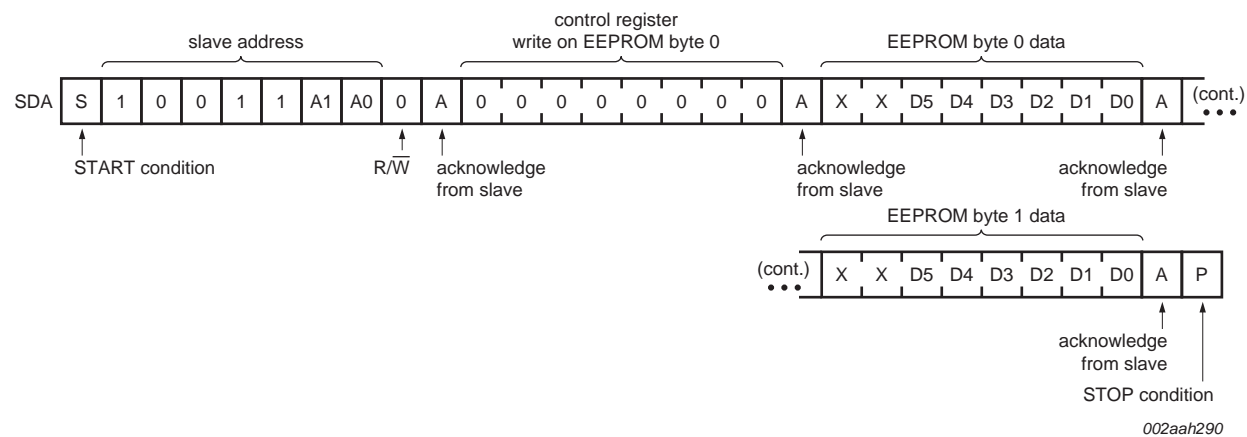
slave address

control register
write on EEPROM byte 0

EEPROM byte 0 data

| SDA | S | 1 | 0 | 0 | 1 | 1 | A1 | A0 | 0 | A | 0 | 0 | 0 | 0 | 0 | 0 | 0 | 0 | A | X | X | D5 | D4 | D3 | D2 | D1 | D0 | A | (cont.) |
|---|---|---|---|---|---|---|---|---|---|---|---|---|---|---|---|---|---|---|---|---|---|---|---|---|---|---|---|---|---|

START condition

R/$\overline{W}$

acknowledge from slave

acknowledge from slave

acknowledge from slave

EEPROM byte 1 data

| (cont.) | X | X | D5 | D4 | D3 | D2 | D1 | D0 | A | P |
|---|---|---|---|---|---|---|---|---|---|---|

acknowledge from slave

STOP condition

002aah290